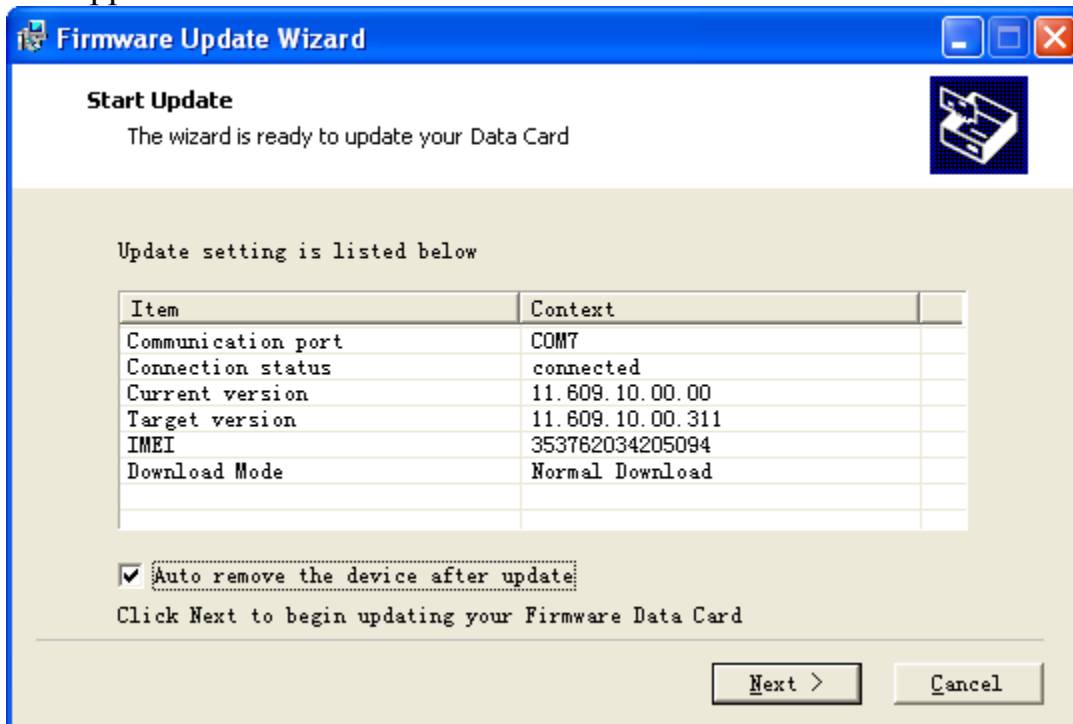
Firmware Update Wizard

Start Update
The wizard is ready to update your Data Card

Update setting is listed below

| Item | Context |
|---|---|
| Communication port | COM7 |
| Connection status | connected |
| Current version | 11.609.10.00.00 |
| Target version | 11.609.10.00.311 |
| IMEI | 353762034205094 |
| Download Mode | Normal Download |

Auto remove the device after update

Click Next to begin updating your Firmware Data Card

Next >

Cancel